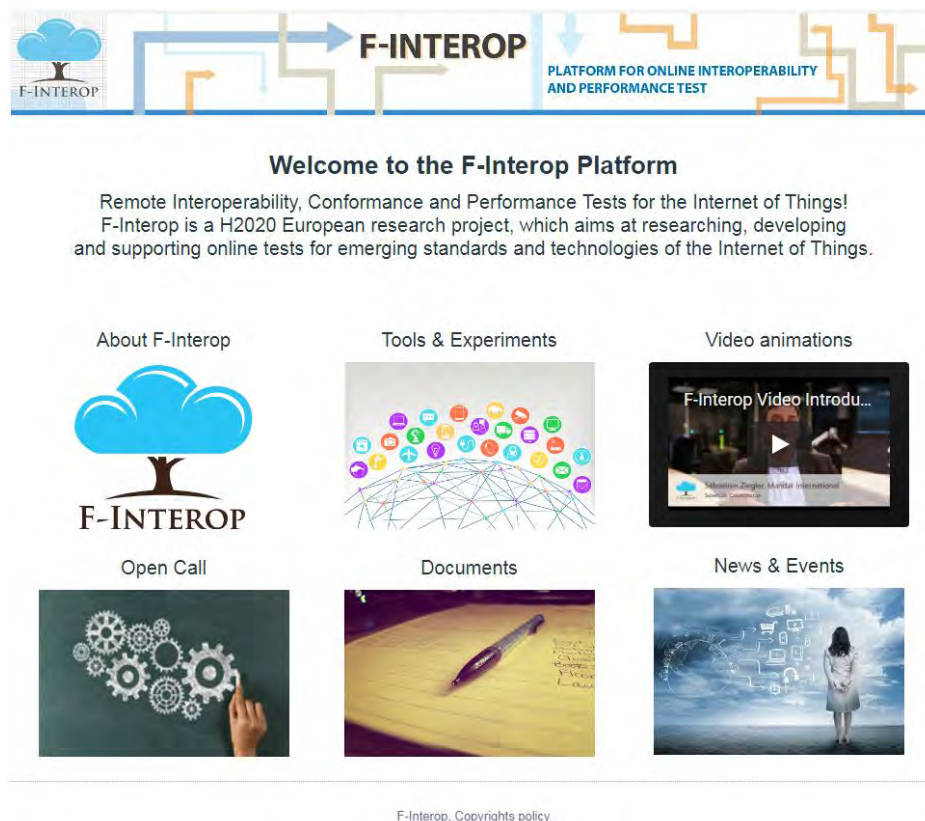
F-INTEROP

F-INTEROP

PLATFORM FOR ONLINE INTEROPERABILITY AND PERFORMANCE TEST

Welcome to the F-Interop Platform

Remote Interoperability, Conformance and Performance Tests for the Internet of Things! F-Interop is a H2020 European research project, which aims at researching, developing and supporting online tests for emerging standards and technologies of the Internet of Things.

About F-Interop

F-INTEROP

Tools & Experiments

Video animations

F-Interop Video Introdu...

Sebastien Ziegler Mandat International

Scientific Coordinator

Open Call

Documents

News & Events

F-Interop, Copyrights policy